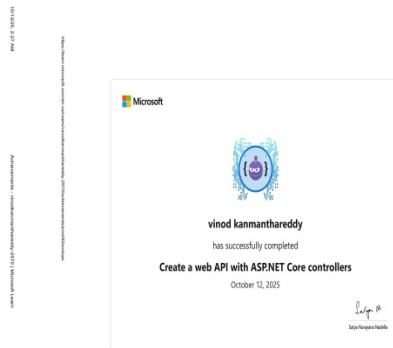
10/13/25, 2:27 AM

Achievements - vinodkanmanthareddy-0270 | Microsoft Learn

https://learn.microsoft.com/en-us/users/vinodkanmanthareddy-0270/achievements/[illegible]

Microsoft

vinod kanmanthareddy

has successfully completed

Create a web API with ASP.NET Core controllers

October 12, 2025

Satya Narayana Nadella